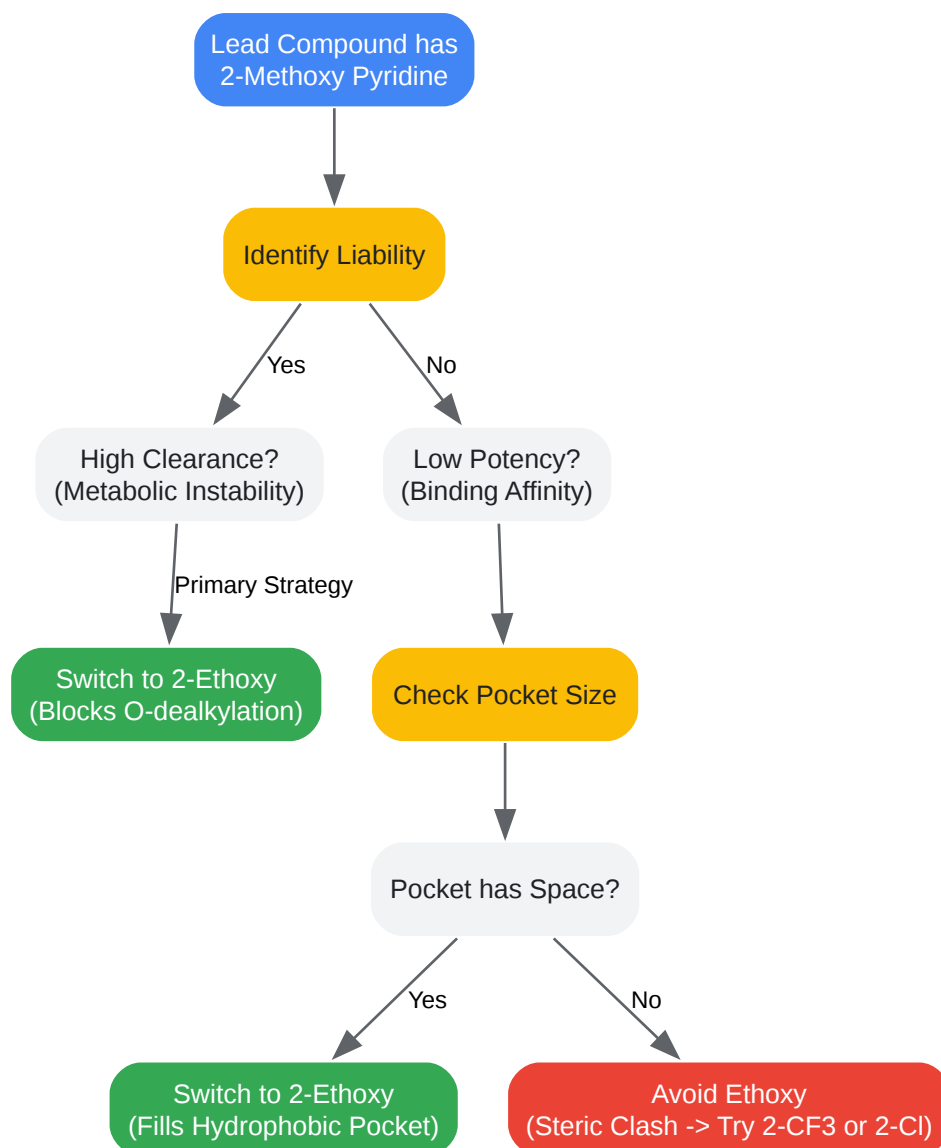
Lead Compound has 2-Methoxy Pyridine

Identify Liability

Yes

No

High Clearance? (Metabolic Instability)

Low Potency? (Binding Affinity)

Primary Strategy

Switch to 2-Ethoxy (Blocks O-dealkylation)

Check Pocket Size

Pocket has Space?

Yes

No

Switch to 2-Ethoxy (Fills Hydrophobic Pocket)

Avoid Ethoxy (Steric Clash -> Try 2-CF3 or 2-Cl)